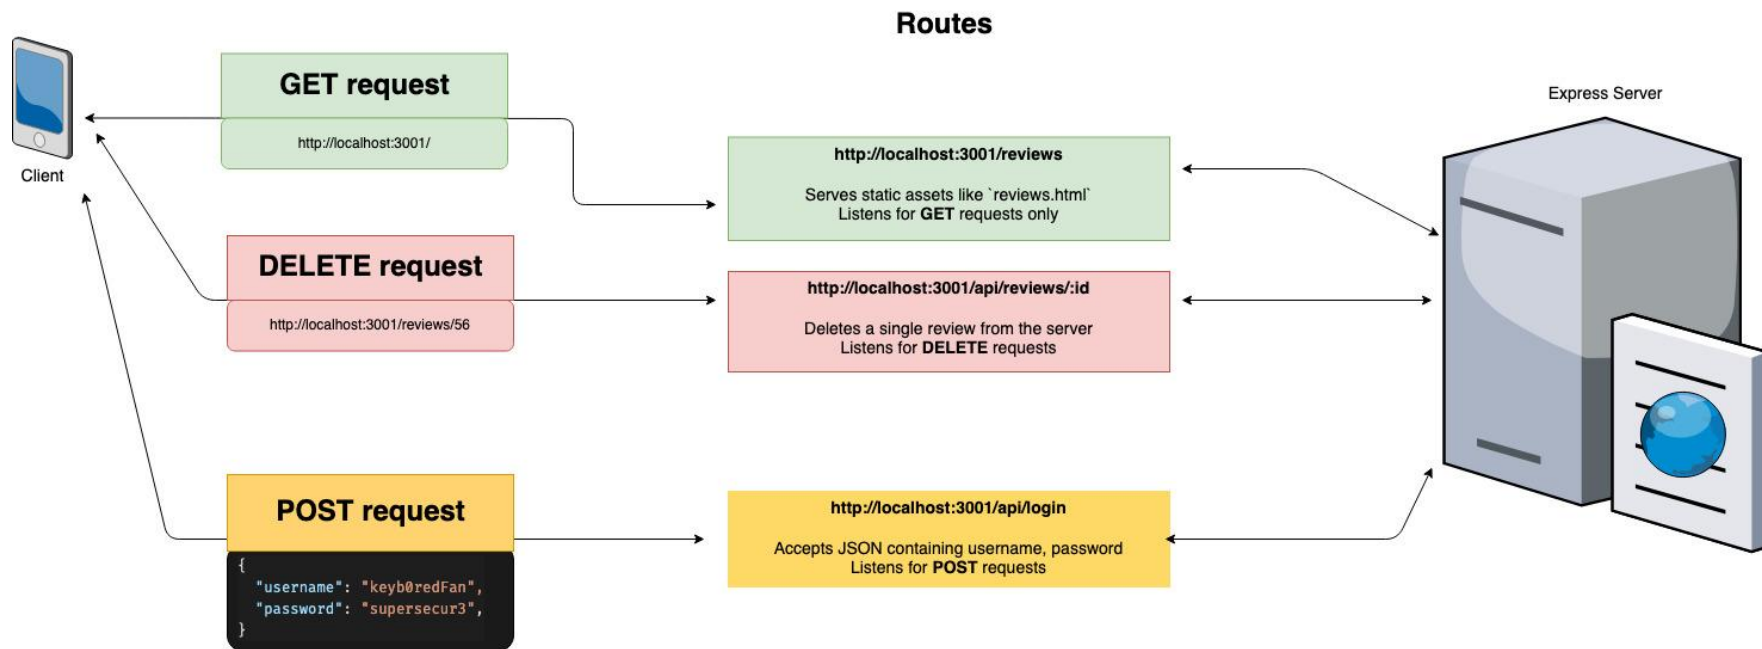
Routes

Client

GET request

http://localhost:3001/

DELETE request

http://localhost:3001/reviews/56

POST request

{
"username": "keyb0redFan",
"password": "supersecur3",
}

http://localhost:3001/reviews

Serves static assets like `reviews.html`
Listens for **GET** requests only

http://localhost:3001/api/reviews/:id

Deletes a single review from the server
Listens for **DELETE** requests

http://localhost:3001/api/login

Accepts JSON containing username, password
Listens for **POST** requests

Express Server